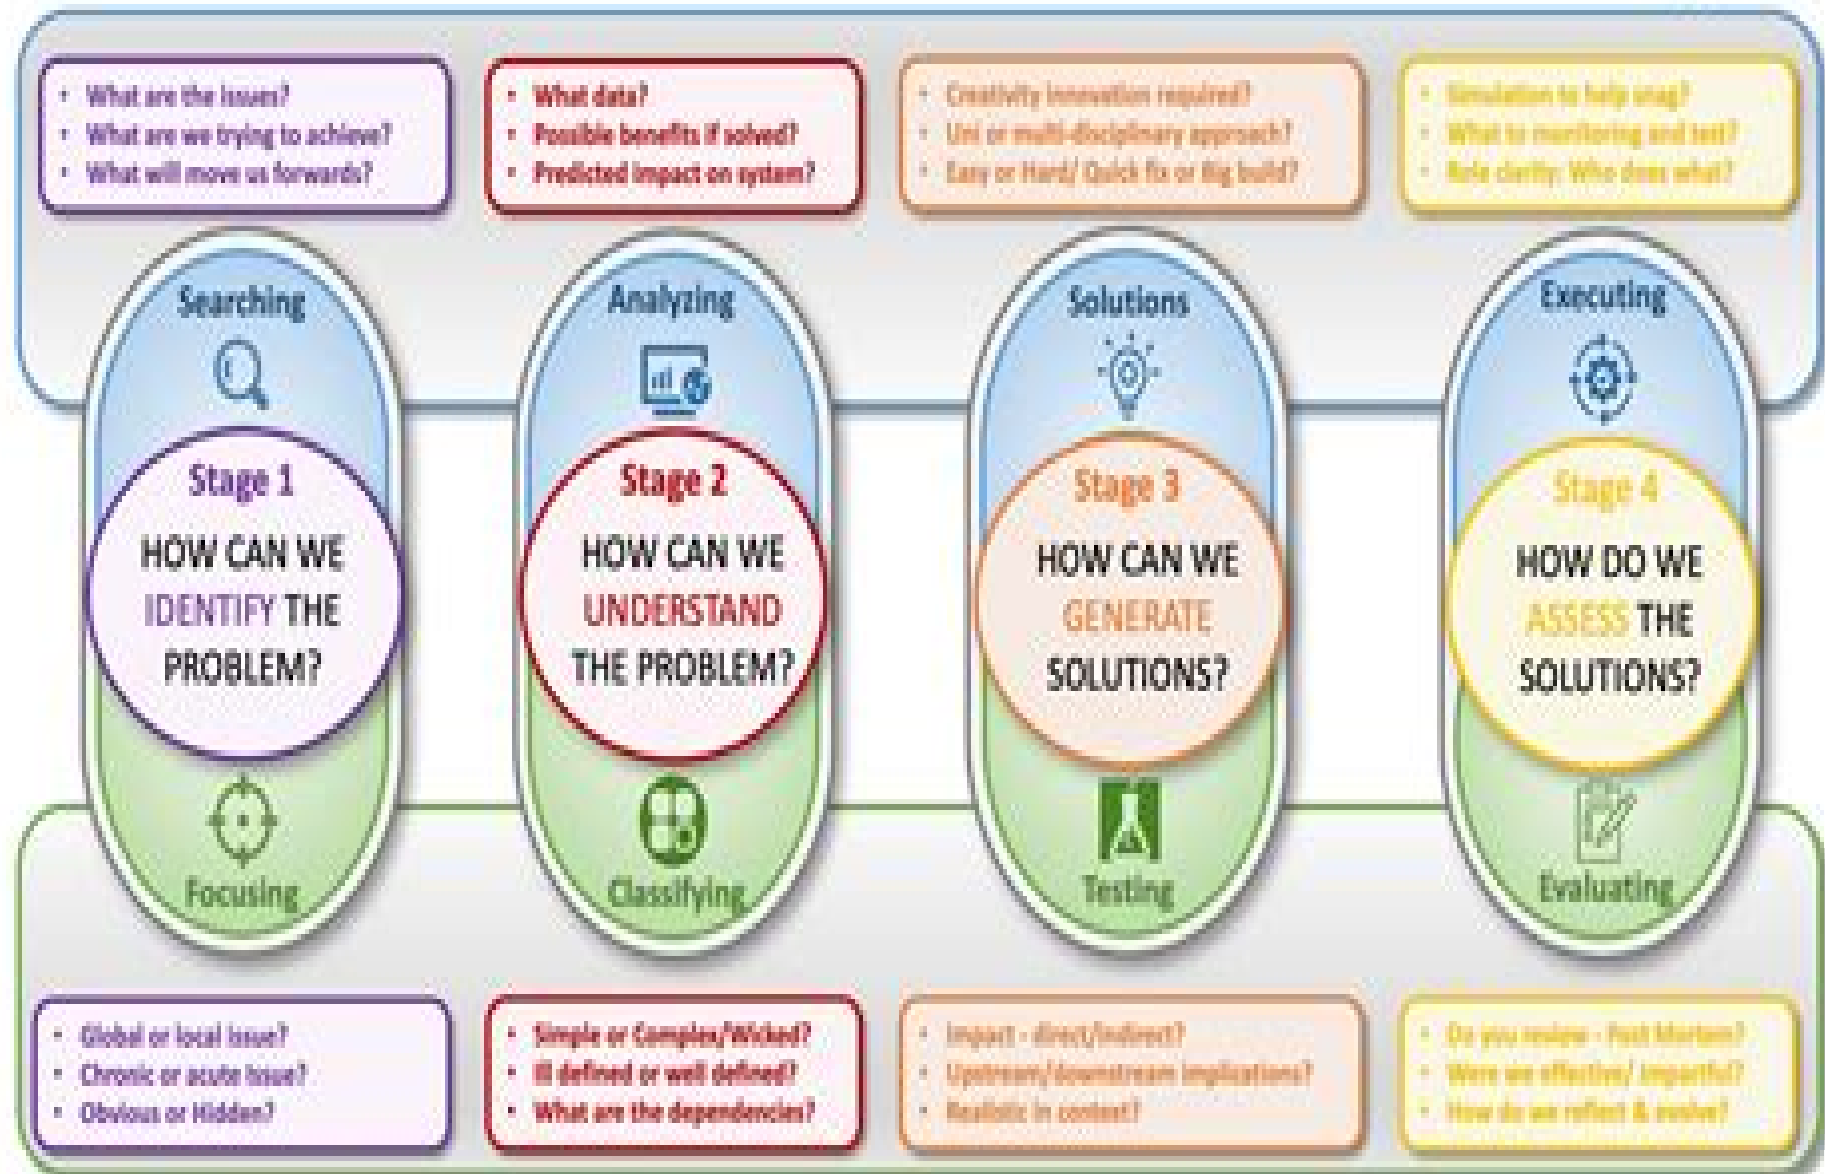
- What are the issues?
- What are we trying to achieve?
- What will move us forwards?

- What data?
- Possible benefits if solved?
- Predicted impact on system?

- Creativity innovation required?
- Uni or multi-disciplinary approach?
- Easy or Hard/ Quick fix or Big build?

- Simulation to help snag?
- What to monitoring and test?
- Role clarity: Who does what?

Searching

Stage 1

HOW CAN WE IDENTIFY THE PROBLEM?

Focusing

Analyzing

Stage 2

HOW CAN WE UNDERSTAND THE PROBLEM?

Classifying

Solutions

Stage 3

HOW CAN WE GENERATE SOLUTIONS?

Testing

Executing

Stage 4

HOW DO WE ASSESS THE SOLUTIONS?

Evaluating

- Global or local issue?
- Chronic or acute issue?
- Obvious or Hidden?

- Simple or Complex/Wicked?
- Ill defined or well defined?
- What are the dependencies?

- Impact - direct/indirect?
- Upstream/downstream implications?
- Realistic in context?

- Do you review - Post Mortem?
- Were we effective/ impartial?
- How do we reflect & evolve?